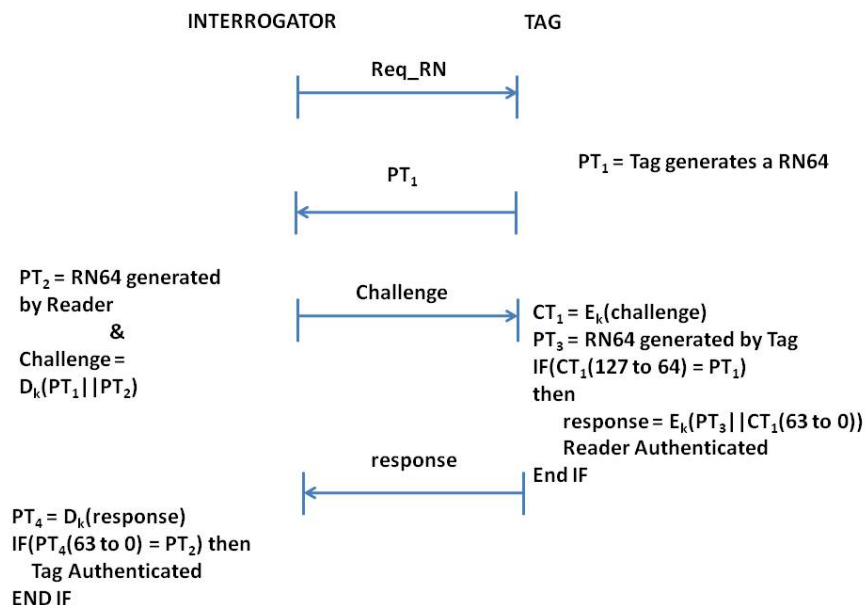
INTERROGATOR

TAG

Req_RN

$PT_1$

$PT_1$ = Tag generates a RN64

$PT_2$ = RN64 generated by Reader
&
Challenge = $D_k(PT_1||PT_2)$

Challenge

$CT_1 = E_k$(challenge)
$PT_3$ = RN64 generated by Tag
IF($CT_1$(127 to 64) = $PT_1$)
then
response = $E_k(PT_3||CT_1$(63 to 0))
Reader Authenticated
End IF

response

$PT_4 = D_k$(response)
IF($PT_4$(63 to 0) = $PT_2$) then
Tag Authenticated
END IF